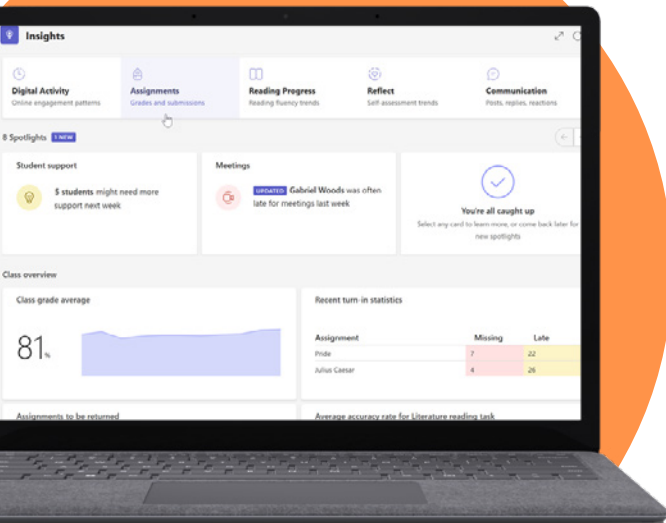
Insights

Digital Activity
Online engagement patterns

Assignments
Grades and submissions

Reading Progress
Reading fluency trends

Reflect
Self assessment trends

Communication
Posts, replies, reactions

8 Spotlights 1 NEW

Student support

5 students might need more support next week

Meetings

UPDATED Gabriel Woods was often late for meetings last week

You're all caught up
Select any card to learn more, or come back later for new spotlights

Class overview

Class grade average

81%

Recent turn-in statistics

| Assignment | Missing | Late |
|---|---|---|
| Pride | 7 | 22 |
| Julius Caesar | 4 | 26 |

Assignments to be returned

Average accuracy rate for Literature reading task